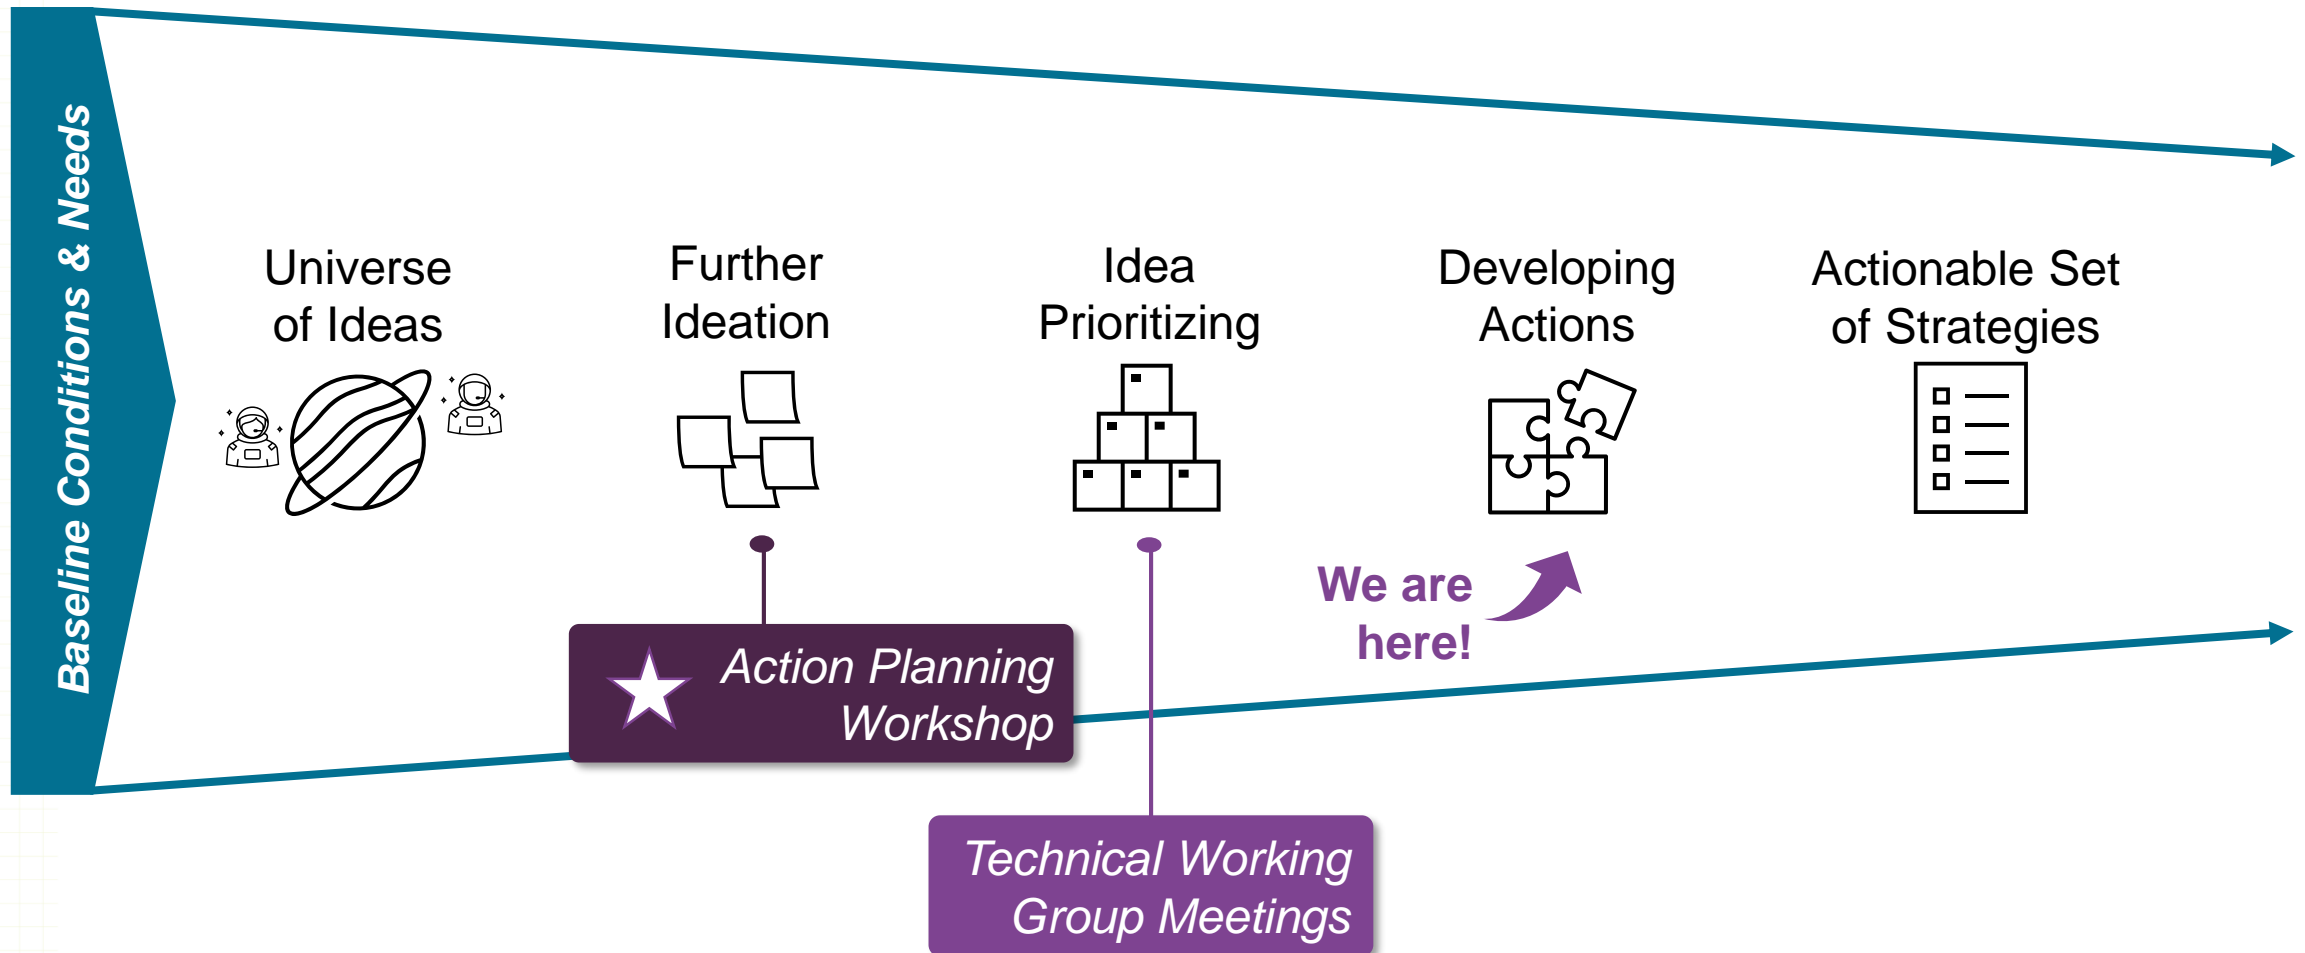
Baseline Conditions & Needs

Universe of Ideas

Further Ideation

Idea Prioritizing

Developing Actions

Actionable Set of Strategies

We are here!

Action Planning Workshop

Technical Working Group Meetings